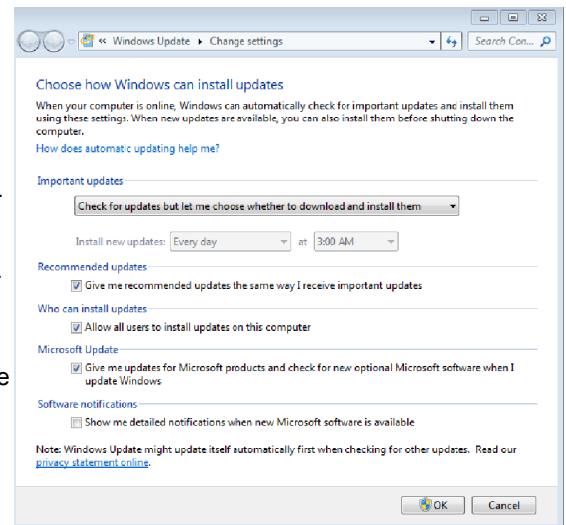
« Windows Update ▸ Change settings

Search Con...

Choose how Windows can install updates

When your computer is online, Windows can automatically check for important updates and install them using these settings. When new updates are available, you can also install them before shutting down the computer.

How does automatic updating help me?

Important updates

Check for updates but let me choose whether to download and install them

Install new updates: Every day at 3:00 AM

Recommended updates

Give me recommended updates the same way I receive important updates

Who can install updates

Allow all users to install updates on this computer

Microsoft Update

Give me updates for Microsoft products and check for new optional Microsoft software when I update Windows

Software notifications

Show me detailed notifications when new Microsoft software is available

Note: Windows Update might update itself automatically first when checking for other updates. Read our privacy statement online.

OK Cancel